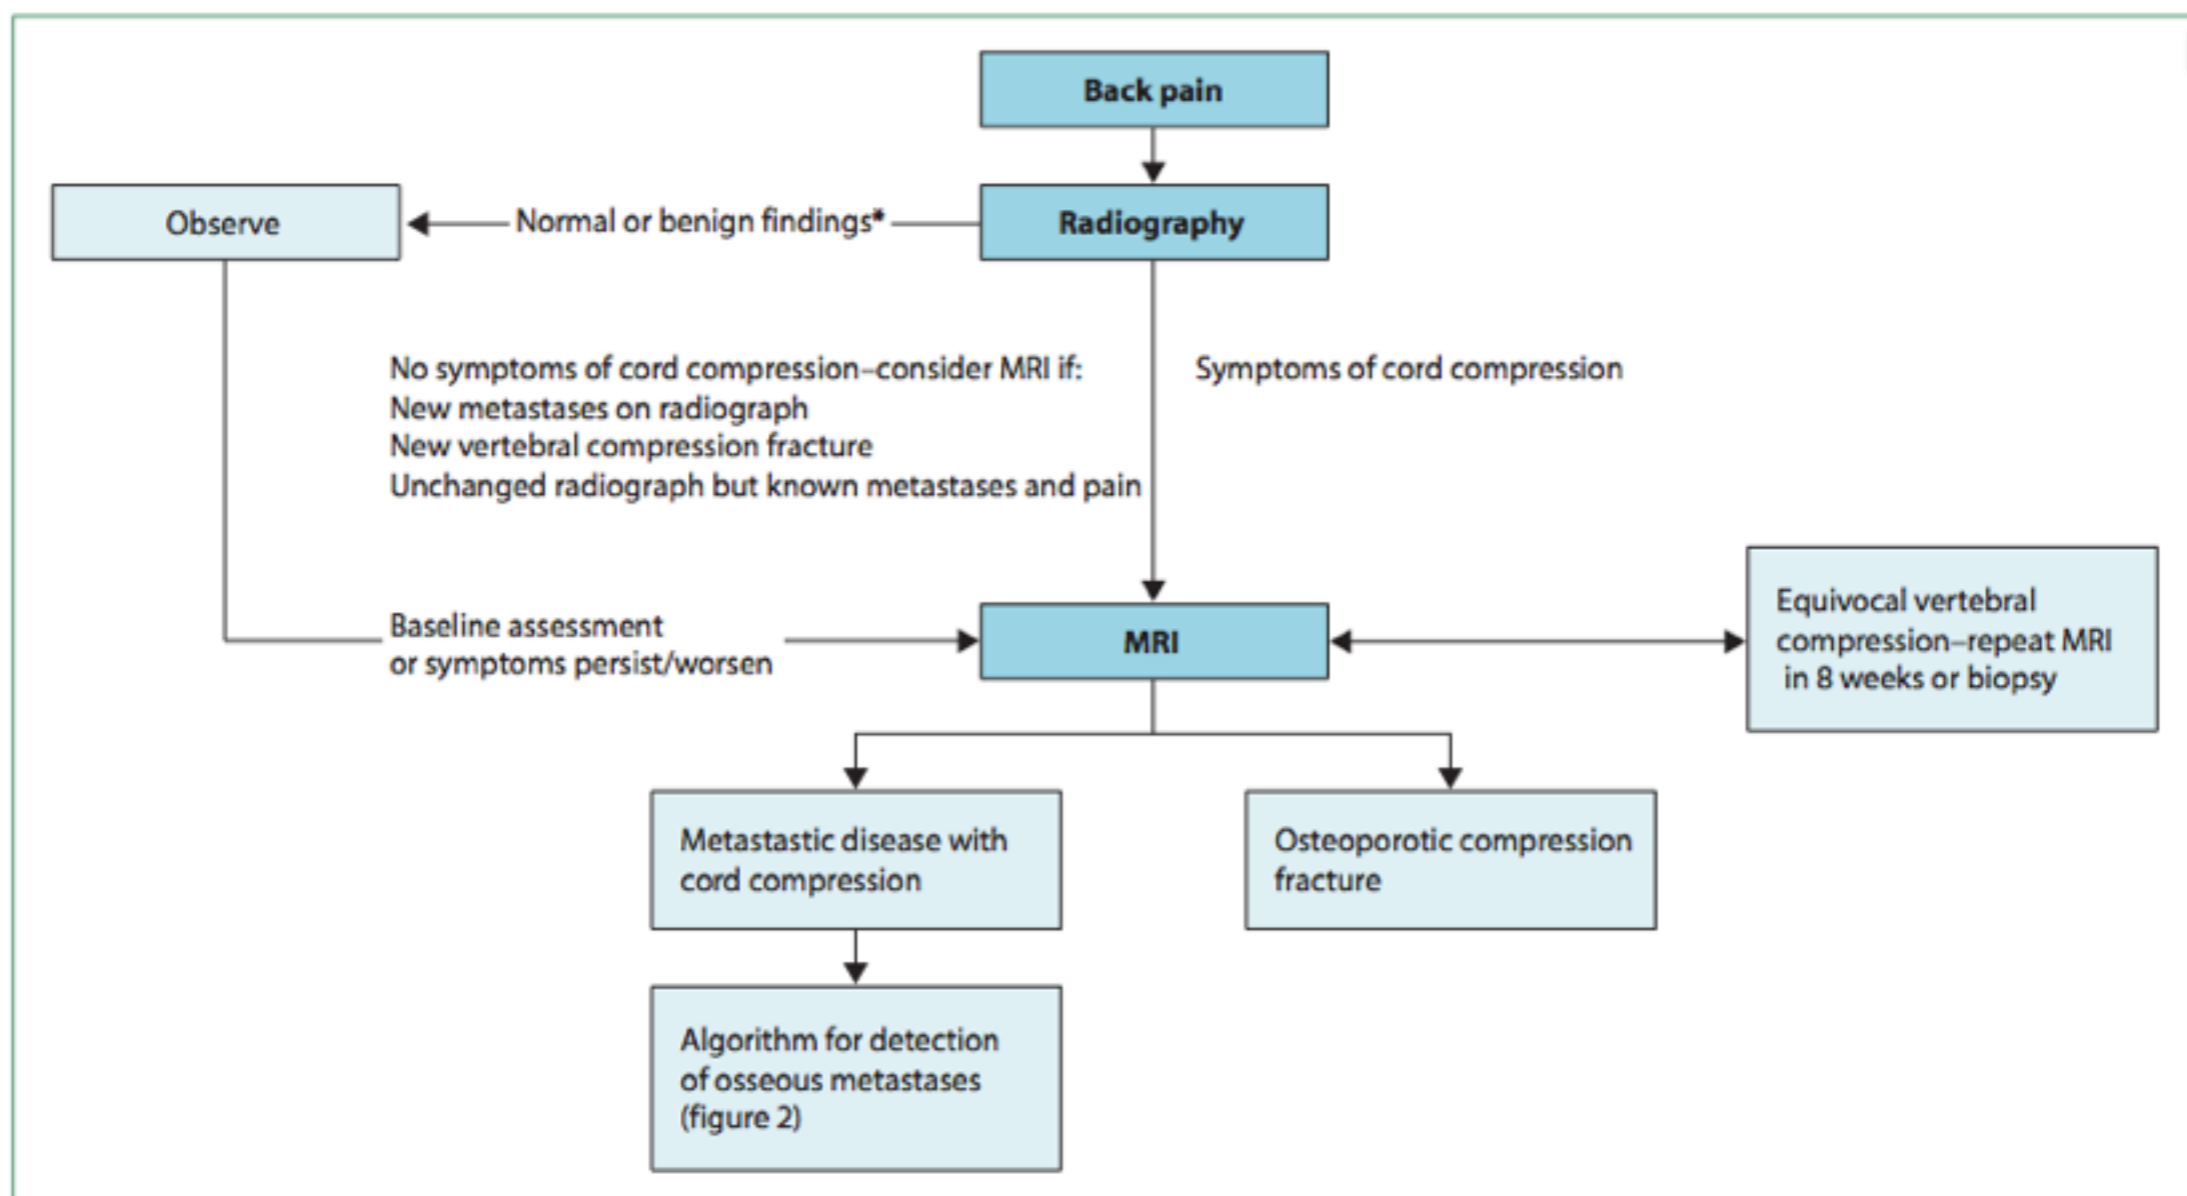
Back pain

Observe

Normal or benign findings*

Radiography

No symptoms of cord compression–consider MRI if:
New metastases on radiograph
New vertebral compression fracture
Unchanged radiograph but known metastases and pain

Symptoms of cord compression

Baseline assessment or symptoms persist/worsen

MRI

Equivocal vertebral compression–repeat MRI in 8 weeks or biopsy

Metastastic disease with cord compression

Osteoporotic compression fracture

Algorithm for detection of osseous metastases (figure 2)